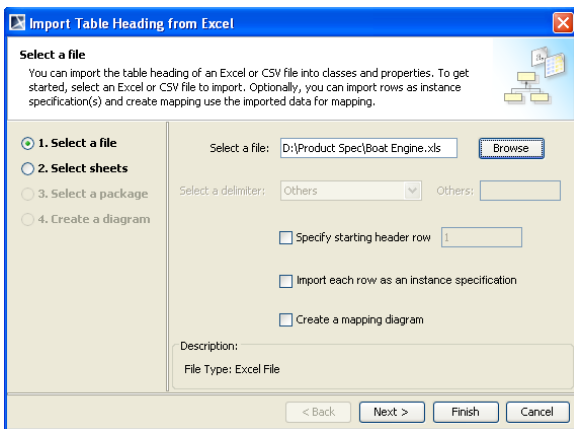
Import Table Heading from Excel

Select a file
You can import the table heading of an Excel or CSV file into classes and properties. To get started, select an Excel or CSV file to import. Optionally, you can import rows as instance specification(s) and create mapping use the imported data for mapping.

1. Select a file
2. Select sheets
3. Select a package
4. Create a diagram

Select a file: D:\Product Spec\Boat Engine.xls Browse

Select a delimiter: Others Others:

Specify starting header row 1

Import each row as an instance specification

Create a mapping diagram

Description:
File Type: Excel File

< Back Next > Finish Cancel